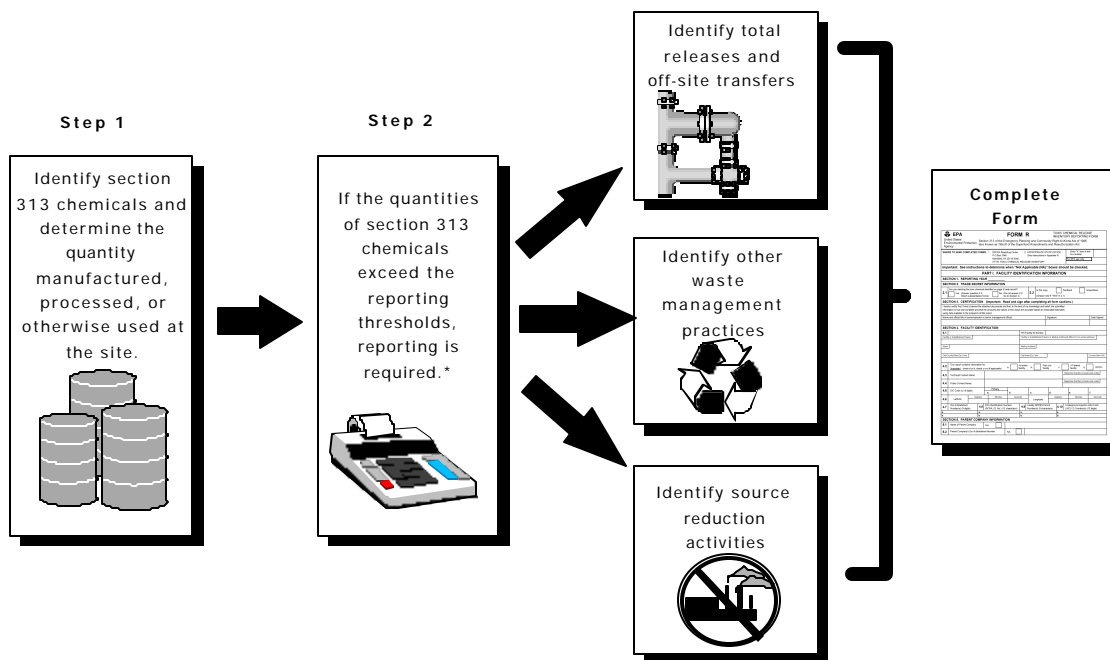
Step 1

Identify section 313 chemicals and determine the quantity manufactured, processed, or otherwise used at the site.

Step 2

If the quantities of section 313 chemicals exceed the reporting thresholds, reporting is required.*

Identify total releases and off-site transfers

Identify other waste management practices

Identify source reduction activities

Complete Form

EPA

FORM R

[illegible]